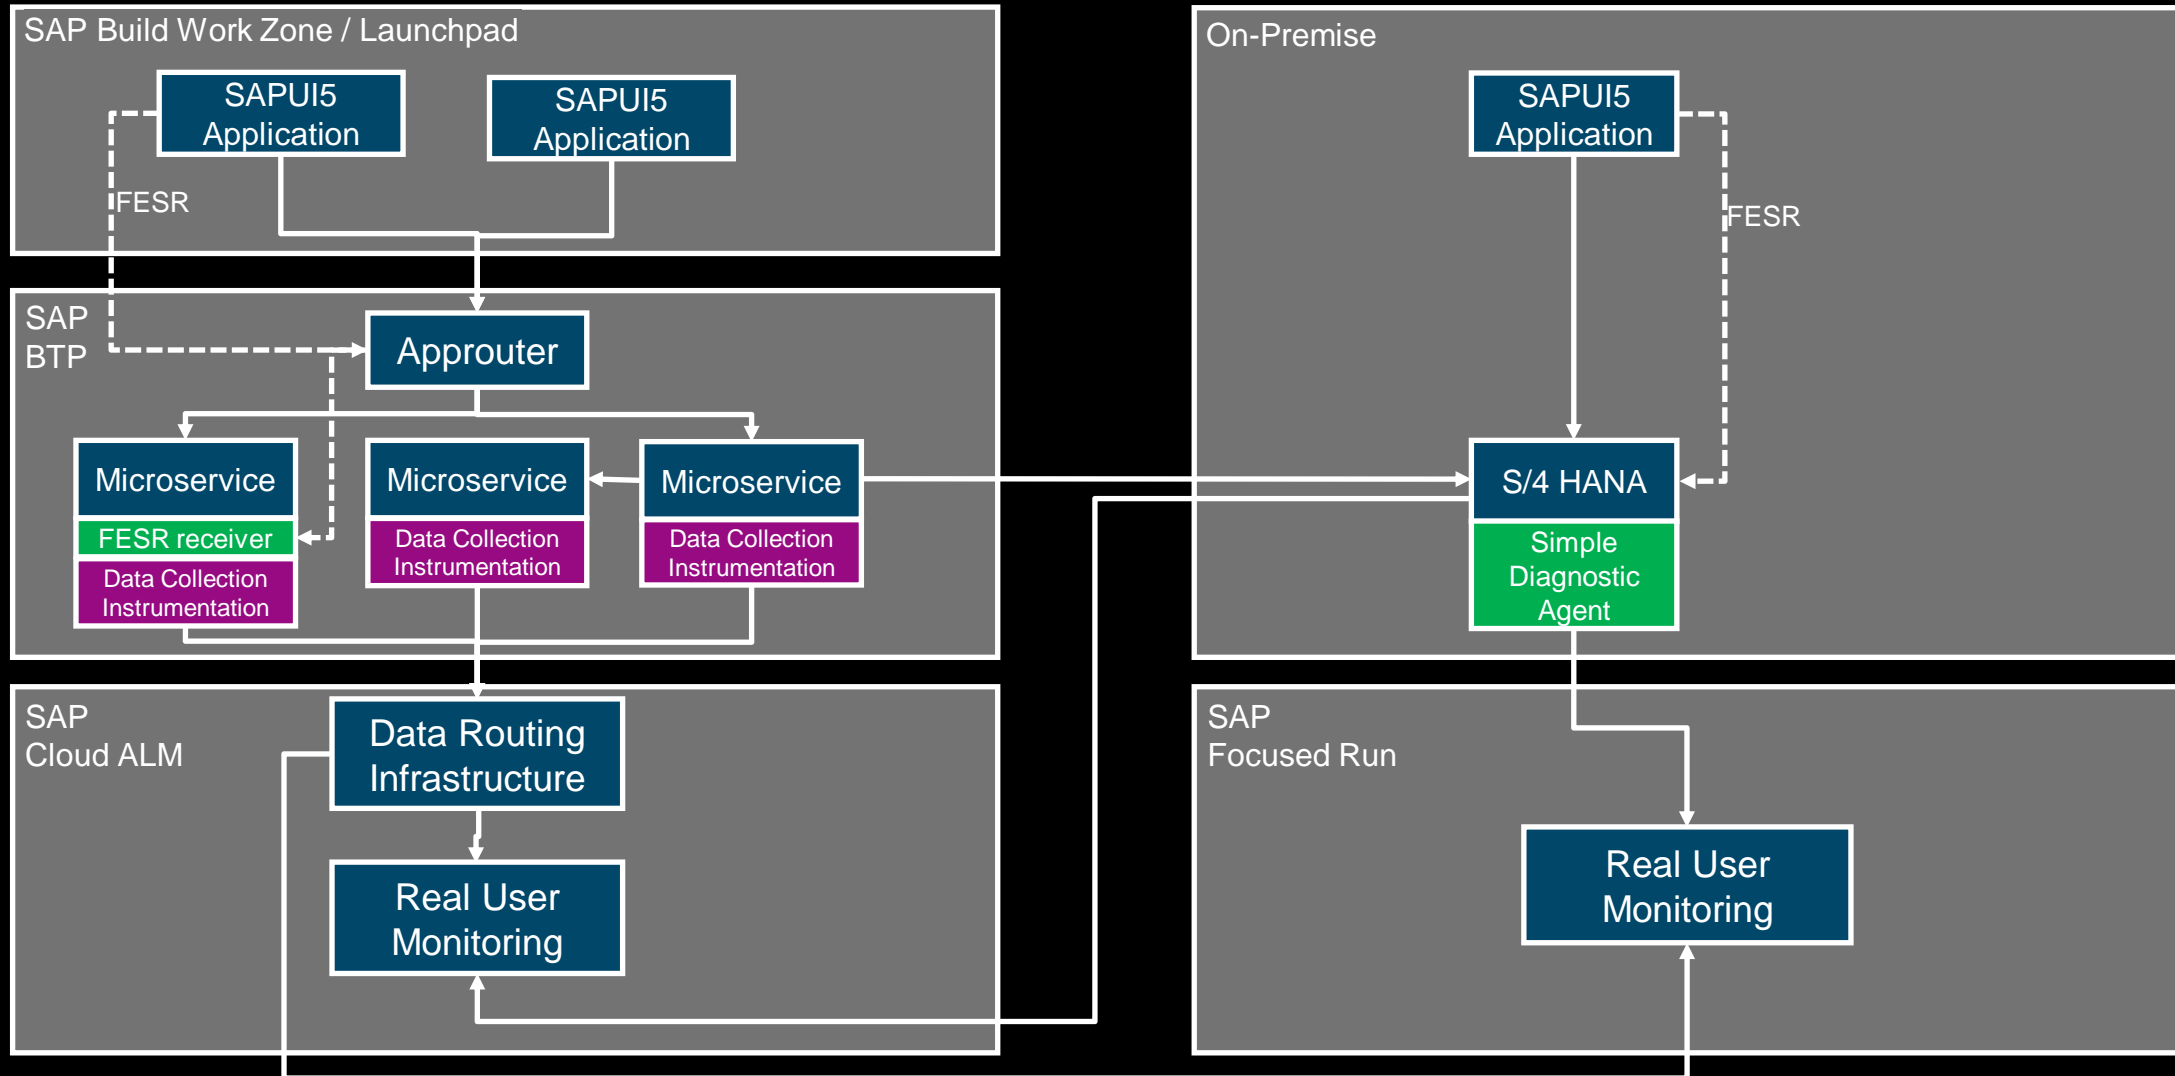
SAP Build Work Zone / Launchpad

SAPUI5 Application

SAPUI5 Application

FESR

SAP BTP

Approuter

Microservice

FESR receiver

Data Collection Instrumentation

Microservice

Data Collection Instrumentation

Microservice

Data Collection Instrumentation

On-Premise

SAPUI5 Application

FESR

S/4 HANA

Simple Diagnostic Agent

SAP Cloud ALM

Data Routing Infrastructure

Real User Monitoring

SAP Focused Run

Real User Monitoring